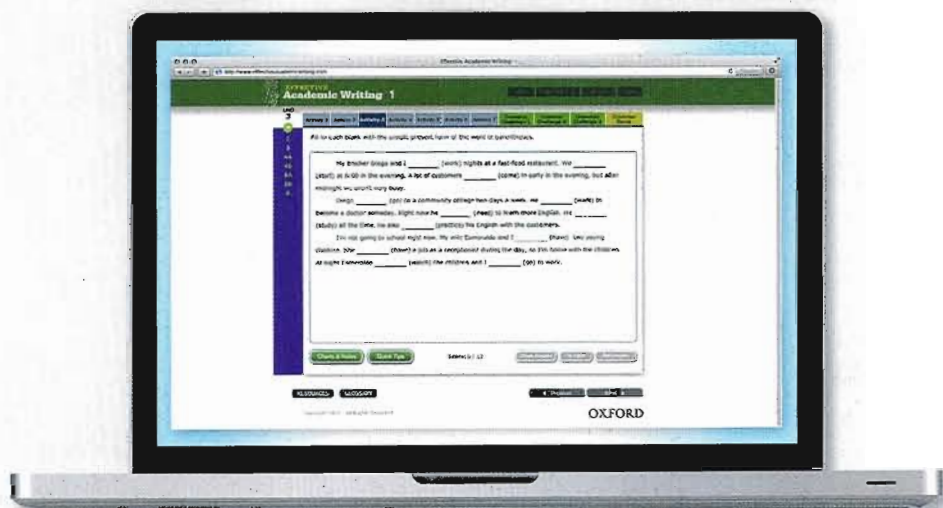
Effective Academic Writing

EFFECTIVE
Academic Writing 1

Fill in each blank with the simple present form of the word in parentheses.

My brother Diego and I _______ (work) nights at a fast-food restaurant. We _______ (start) at 6:00 in the evening. A lot of customers _______ (come) in early in the evening, but after midnight we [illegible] very busy.

Diego _______ (go) to a community college two days a week. He _______ (want) to become a doctor someday. Right now he _______ (need) to learn more English. He _______ (study) all the time. He also _______ (practice) his English with the customers.

I'm not going to school right now. My wife Esmeralda and I _______ (have) two young children. She _______ (have) a job as a receptionist during the day, so I'm home with the children. At night Esmeralda _______ (watch) the children and I _______ (go) to work.

Charts & Notes

Quick Tips

Score: 0 / 12

RESOURCES

GLOSSARY

OXFORD